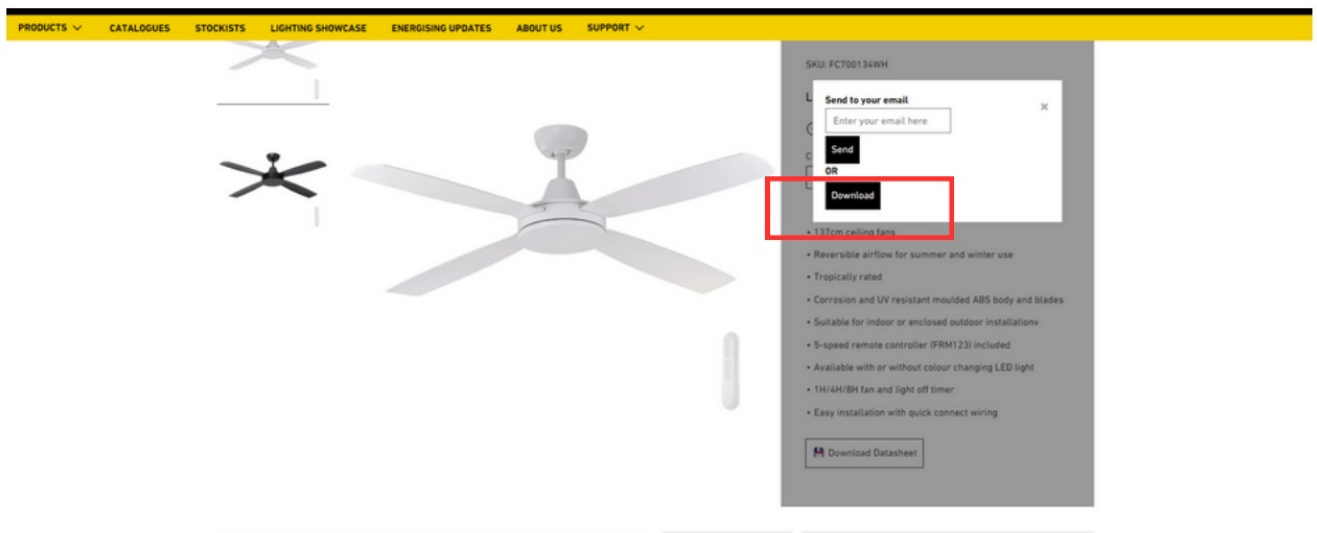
PRODUCTS CATALOGUES STOCKISTS LIGHTING SHOWCASE ENERGISING UPDATES ABOUT US SUPPORT

SKU: FC700134WH

Send to your email
×
Enter your email here
Send
OR
Download

• 137cm ceiling fans
• Reversible airflow for summer and winter use
• Tropically rated
• Corrosion and UV resistant moulded ABS body and blades
• Suitable for indoor or enclosed outdoor installationv
• 5-speed remote controller (FRM123) included
• Available with or without colour changing LED light
• 1H/4H/8H fan and light off timer
• Easy installation with quick connect wiring

Download Datasheet